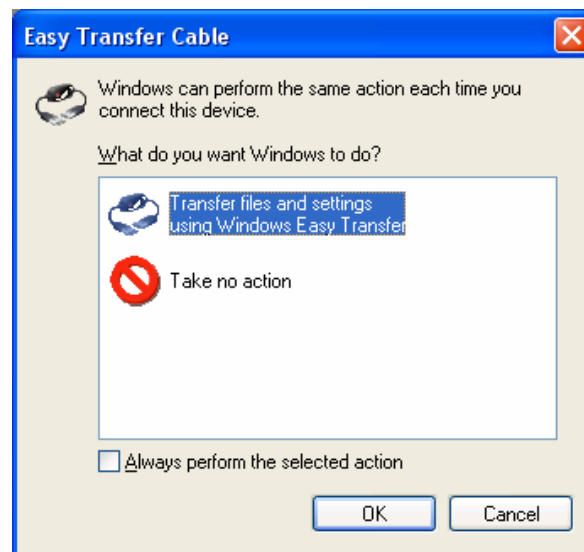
Easy Transfer Cable

Windows can perform the same action each time you connect this device.

What do you want Windows to do?

Transfer files and settings using Windows Easy Transfer

Take no action

Always perform the selected action

OK

Cancel